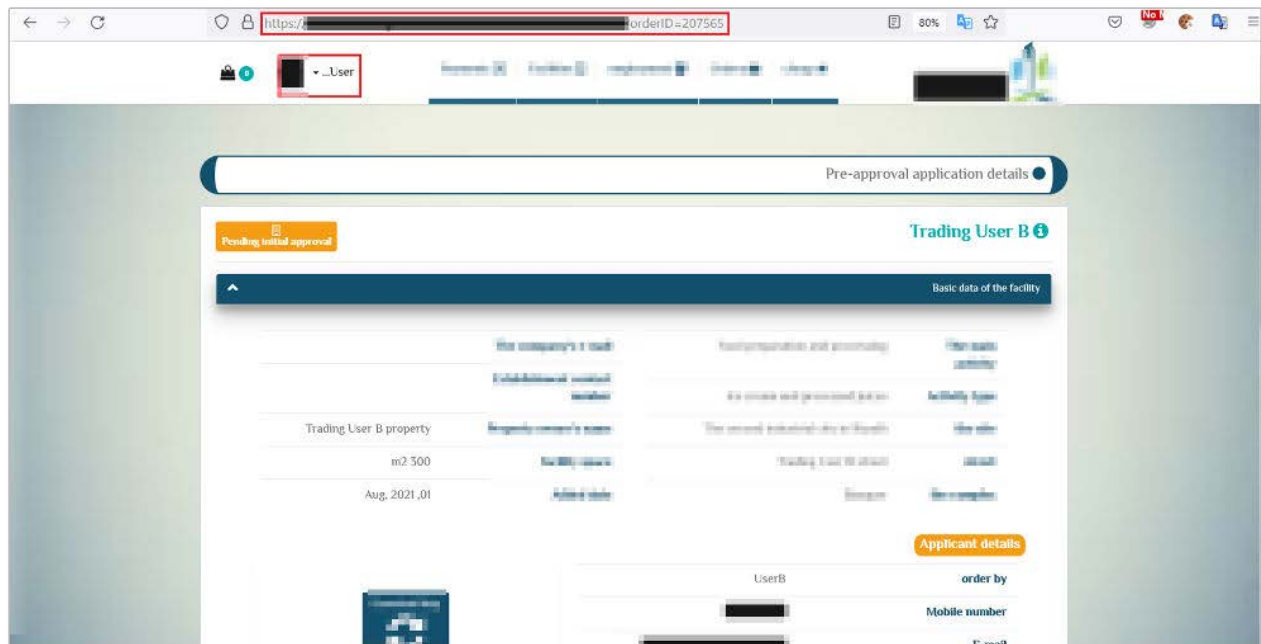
https://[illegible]orderID=207565

80%

0

...User

Pre-approval application details

Pending initial approval

Trading User B

Basic data of the facility

Trading User B property

m2 300

Aug, 2021 ,01

Applicant details

UserB

order by

Mobile number

E-mail